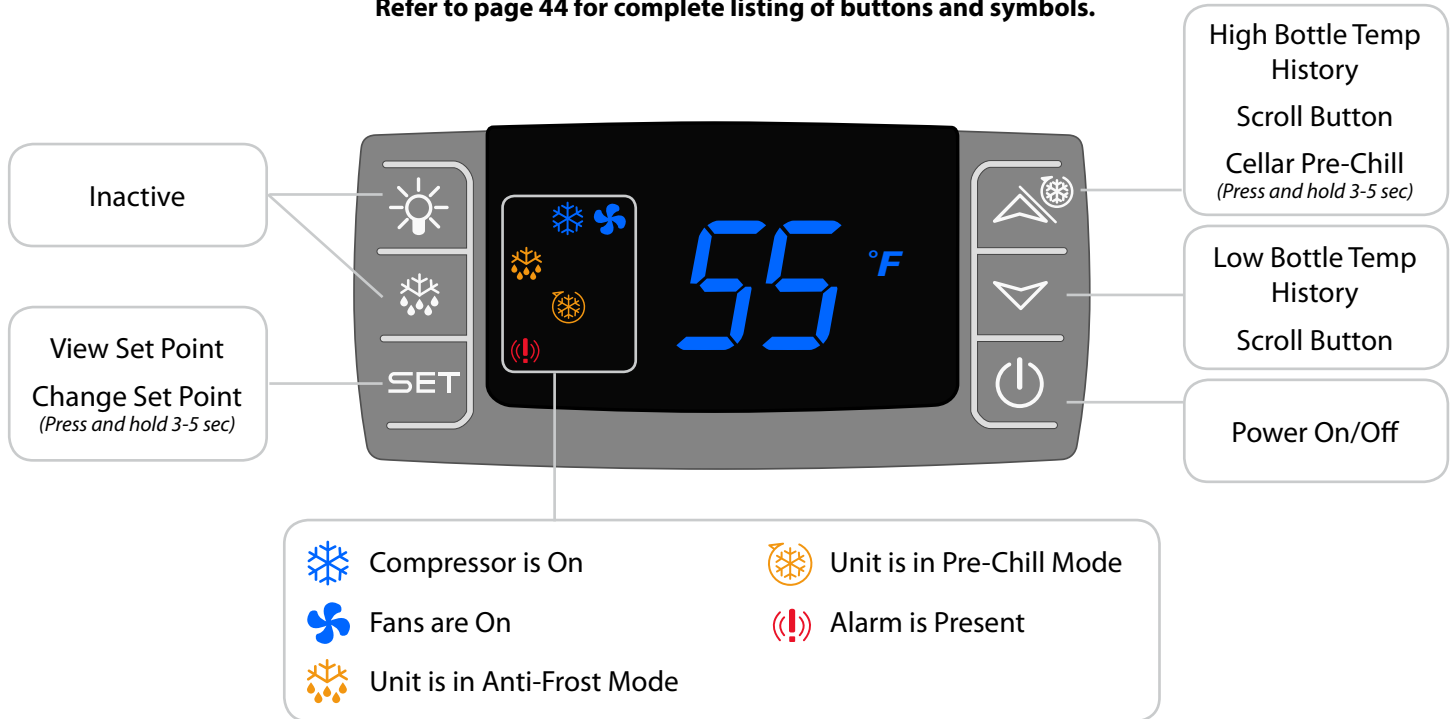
Refer to page 44 for complete listing of buttons and symbols.

High Bottle Temp History

Scroll Button

Cellar Pre-Chill
(Press and hold 3-5 sec)

Inactive

Low Bottle Temp History

Scroll Button

View Set Point

Change Set Point
(Press and hold 3-5 sec)

SET

55 °F

Power On/Off

Compressor is On

Fans are On

Unit is in Anti-Frost Mode

Unit is in Pre-Chill Mode

Alarm is Present